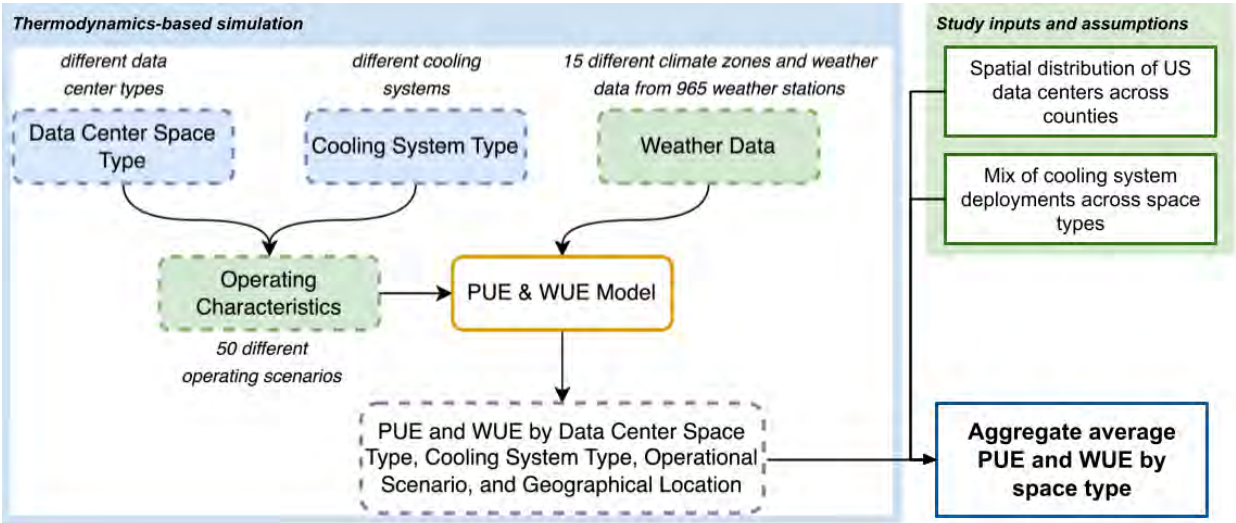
Thermodynamics-based simulation

different data center types

Data Center Space Type

different cooling systems

Cooling System Type

15 different climate zones and weather data from 965 weather stations

Weather Data

Operating Characteristics

50 different operating scenarios

PUE & WUE Model

PUE and WUE by Data Center Space Type, Cooling System Type, Operational Scenario, and Geographical Location

Study inputs and assumptions

Spatial distribution of US data centers across counties

Mix of cooling system deployments across space types

Aggregate average PUE and WUE by space type